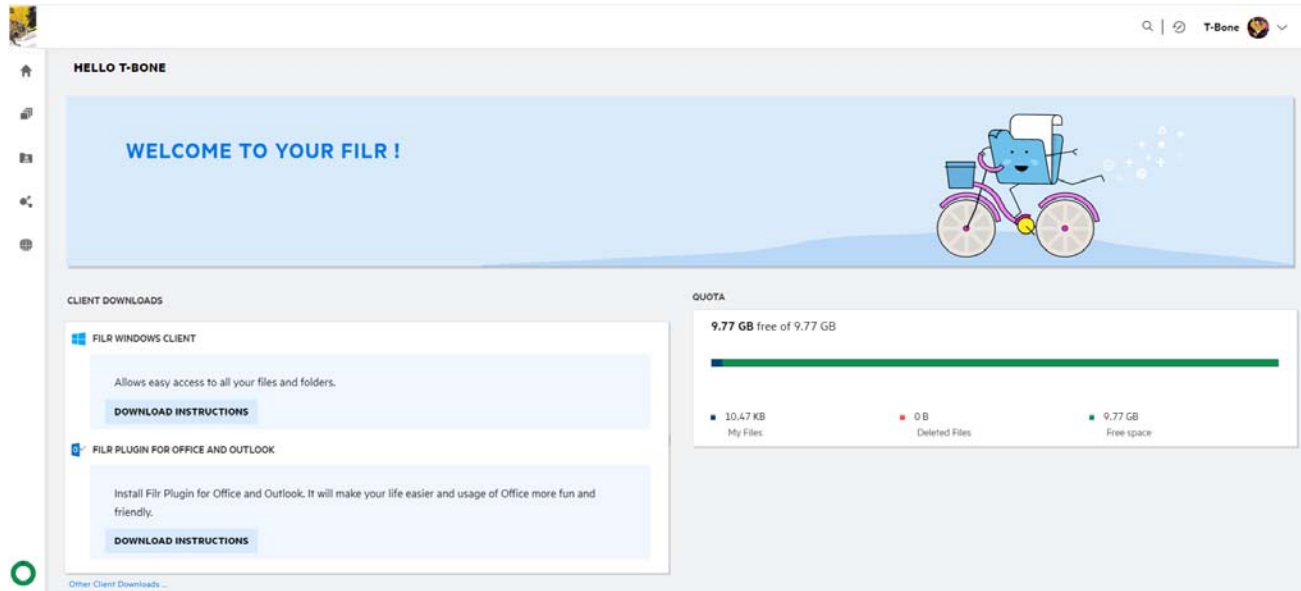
T-Bone

HELLO T-BONE

WELCOME TO YOUR FILR !

CLIENT DOWNLOADS

FILR WINDOWS CLIENT

Allows easy access to all your files and folders.

DOWNLOAD INSTRUCTIONS

FILR PLUGIN FOR OFFICE AND OUTLOOK

Install Filr Plugin for Office and Outlook. It will make your life easier and usage of Office more fun and friendly.

DOWNLOAD INSTRUCTIONS

Other Client Downloads ...

QUOTA

9.77 GB free of 9.77 GB

10.47 KB
My Files

0 B
Deleted Files

9.77 GB
Free space